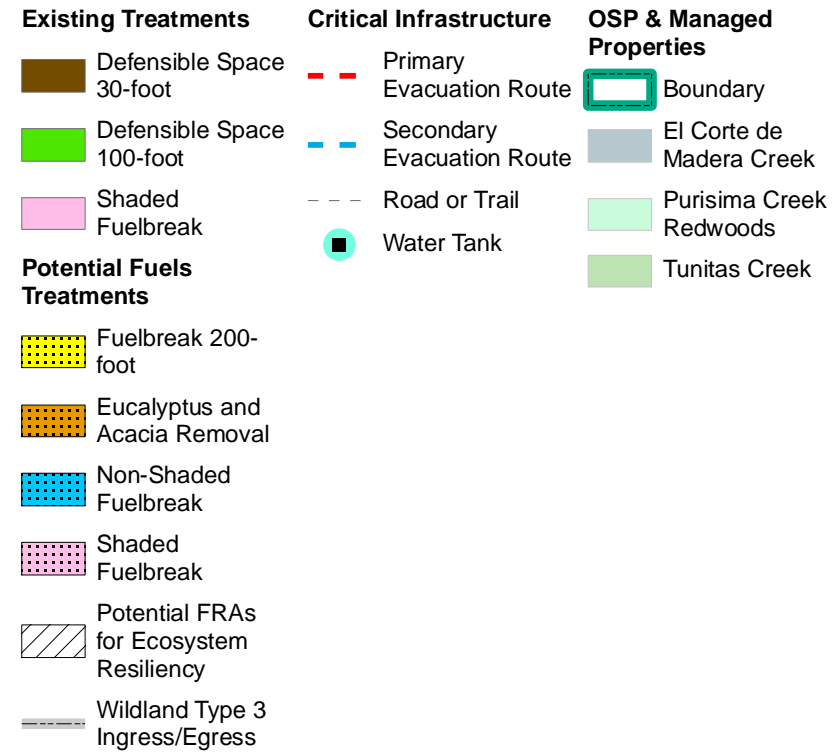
Existing Treatments

Defensible Space 30-foot

Defensible Space 100-foot

Shaded Fuelbreak

Potential Fuels Treatments

Fuelbreak 200-foot

Eucalyptus and Acacia Removal

Non-Shaded Fuelbreak

Shaded Fuelbreak

Potential FRAs for Ecosystem Resiliency

Wildland Type 3 Ingress/Egress

Critical Infrastructure

Primary Evacuation Route

Secondary Evacuation Route

Road or Trail

Water Tank

OSP & Managed Properties

Boundary

El Corte de Madera Creek

Purisima Creek Redwoods

Tunitas Creek